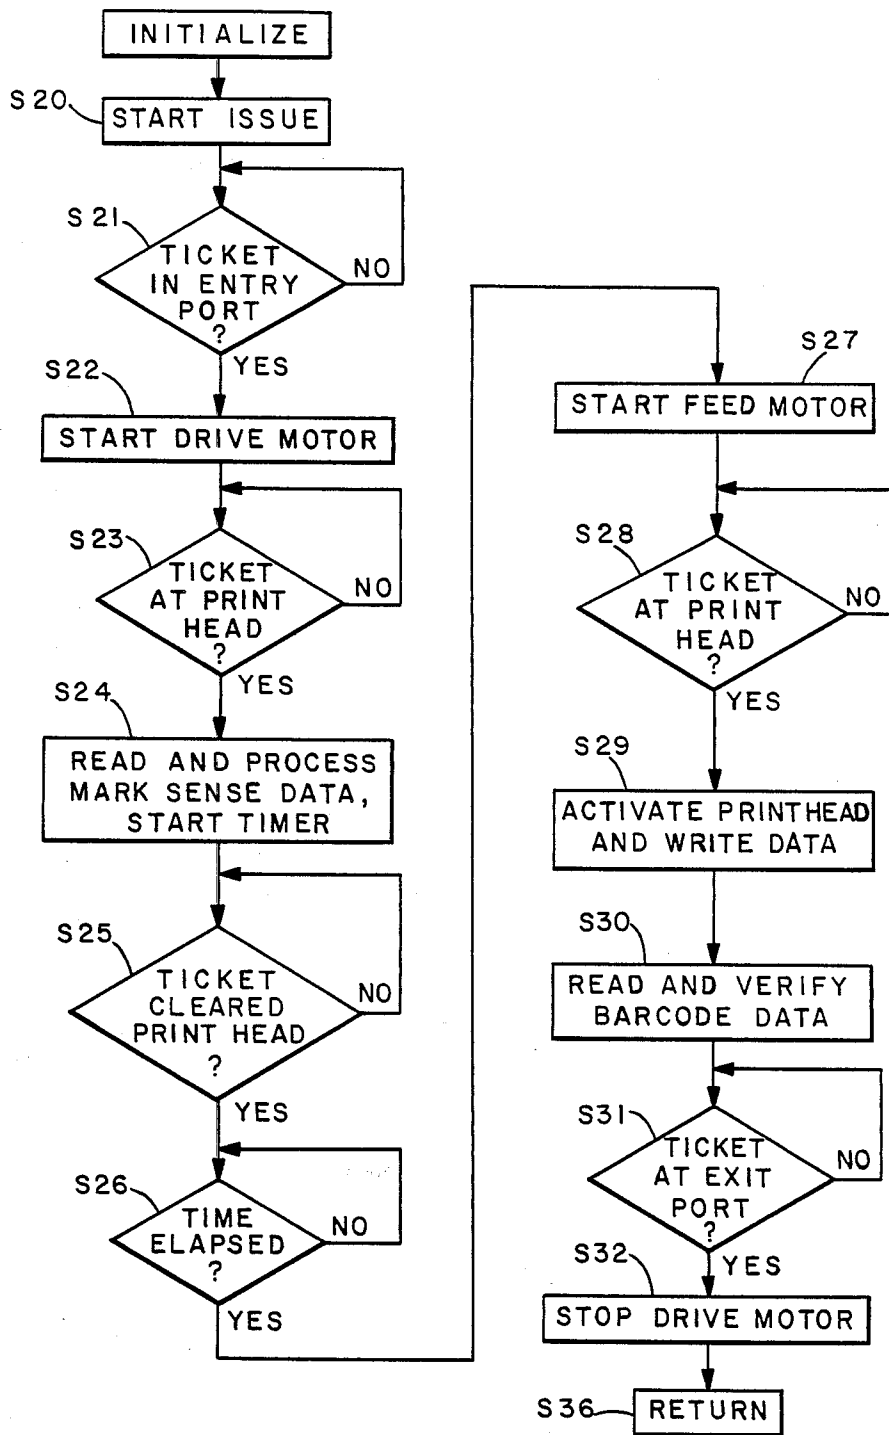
INITIALIZE

S20 START ISSUE

S21 TICKET IN ENTRY PORT ? NO YES

S22 START DRIVE MOTOR

S23 TICKET AT PRINT HEAD ? NO YES

S24 READ AND PROCESS MARK SENSE DATA, START TIMER

S25 TICKET CLEARED PRINT HEAD ? NO YES

S26 TIME ELAPSED ? NO YES

S27 START FEED MOTOR

S28 TICKET AT PRINT HEAD ? NO YES

S29 ACTIVATE PRINTHEAD AND WRITE DATA

S30 READ AND VERIFY BARCODE DATA

S31 TICKET AT EXIT PORT ? NO YES

S32 STOP DRIVE MOTOR

S36 RETURN